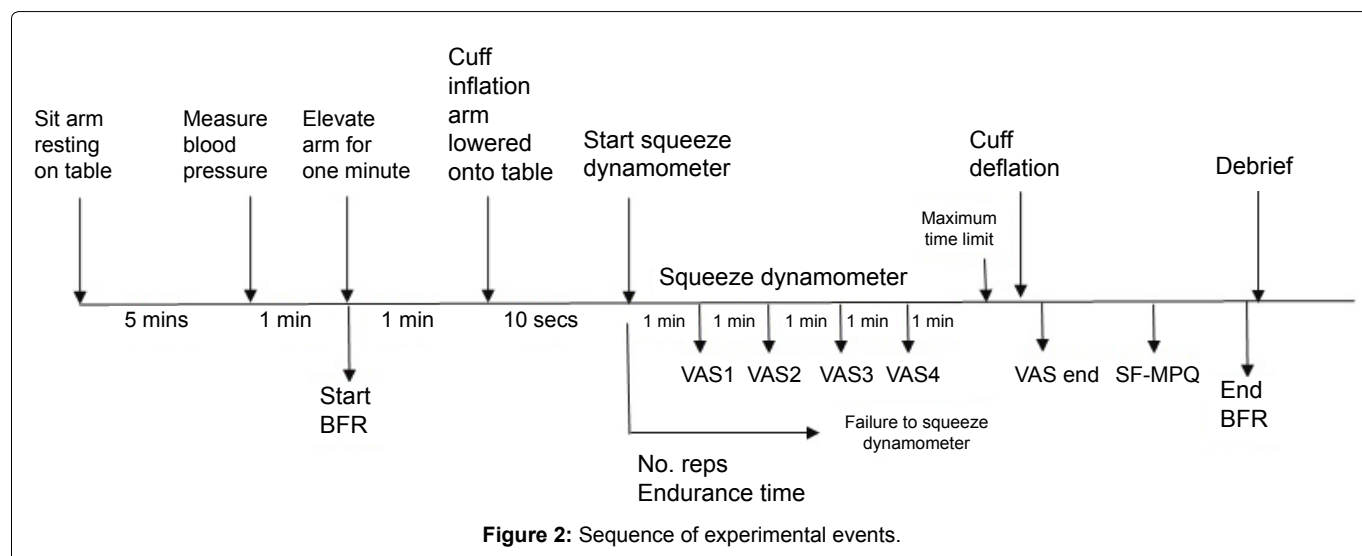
Sit arm resting on table

Measure blood pressure

Elevate arm for one minute

Cuff inflation arm lowered onto table

Start squeeze dynamometer

Cuff deflation

Debrief

Maximum time limit

Squeeze dynamometer

5 mins

1 min

1 min

10 secs

1 min

1 min

1 min

1 min

1 min

Start BFR

VAS1

VAS2

VAS3

VAS4

VAS end

SF-MPQ

End BFR

Failure to squeeze dynamometer

No. reps
Endurance time

**Figure 2:** Sequence of experimental events.